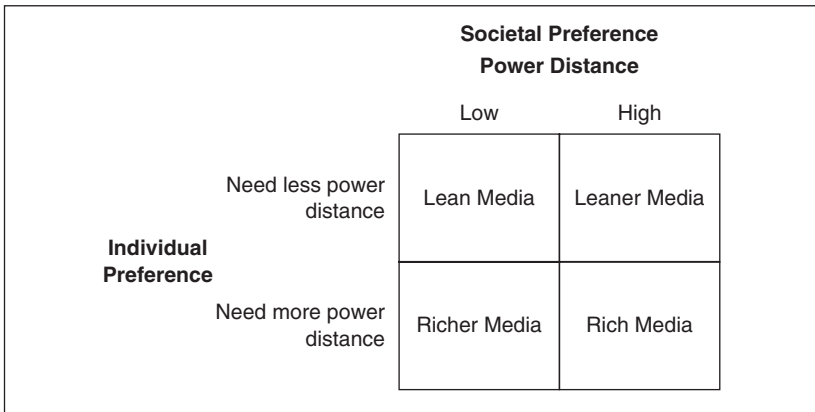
Societal Preference
Power Distance

| | | Low | High |
|---|---|---|---|
| Individual Preference | Need less power distance | Lean Media | Leaner Media |
| | Need more power distance | Richer Media | Rich Media |